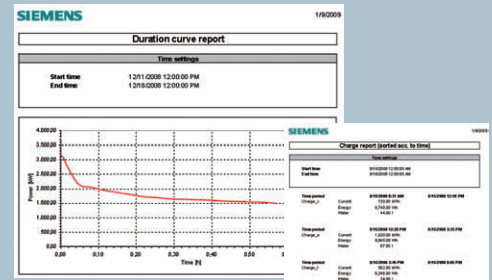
SIEMENS

1/9/2009

Duration curve report

Time settings

Start time 12/11/2008 12:00:00 PM
End time 12/18/2008 12:00:00 PM

4.000,00
3.500,00
3.000,00
2.500,00
2.000,00
1.500,00
1.000,00
500,00
0,00

Power [kW]

0,00 0,10 0,20 0,30 0,40 0,50

Time [h]

SIEMENS

1/9/2009

Charge report (sorted acc. to time)

Time settings

Start time 6/15/2008 12:00:00 AM
End time 6/15/2008 12:00:00 AM

Time period 6/15/2008 8:31 AM 6/15/2008 12:00 PM
Charge_c Current 725.00 kWh
Energy 8,745.00 kWh
Water 44.00 l

Time period 6/15/2008 12:20 PM 6/15/2008 3:33 PM
Charge_e Current 1,020.00 kWh
Energy 8,845.00 kWh
Water 57.00 l

Time period 6/15/2008 3:45 PM 6/15/2008 6:05 PM
Charge_f Current 902.00 kWh
Energy 8,245.00 kWh
Water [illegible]